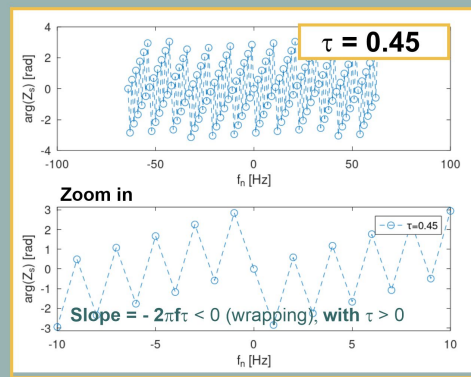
$\tau$ = 0.45

4
2
0
-2
-4
arg(Z$_s$) [rad]
-100
-50
0
50
100
f$_n$ [Hz]

Zoom in

3
2
1
0
-1
-2
-3
arg(Z$_s$) [rad]
$\tau$=0.45
Slope = - 2$\pi$f$\tau$ < 0 (wrapping), with $\tau$ > 0
-10
-5
0
5
10
f$_n$ [Hz]